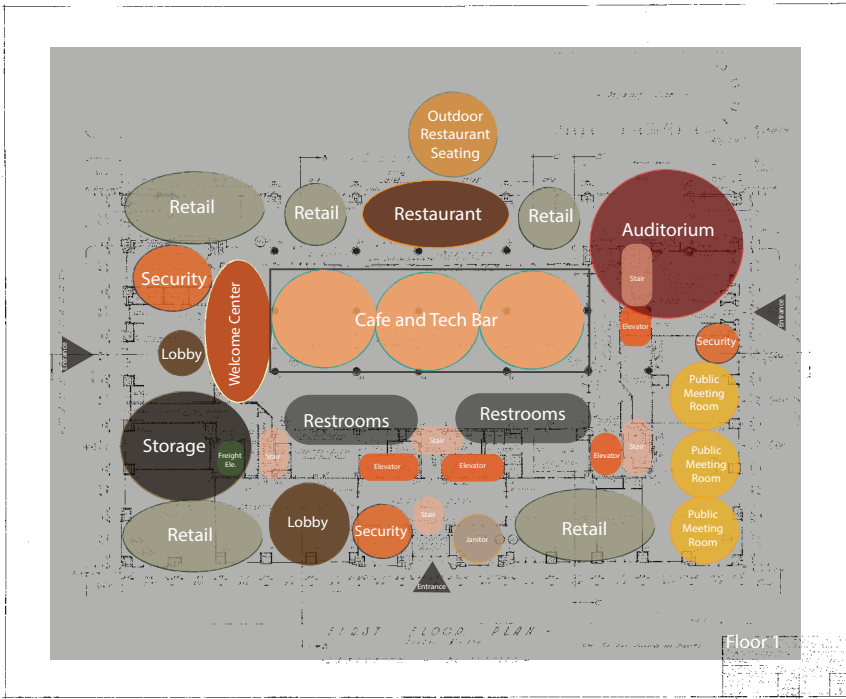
Outdoor Restaurant Seating

Retail

Retail

Restaurant

Retail

Auditorium

Stair

Security

Welcome Center

Cafe and Tech Bar

Entrance

Elevator

Entrance

Lobby

Security

Public Meeting Room

Restrooms

Restrooms

Storage

Freight Ele.

Stair

Stair

Stair

Elevator

Elevator

Elevator

Public Meeting Room

Retail

Lobby

Security

Stair

Janitor

Retail

Public Meeting Room

Entrance

FIRST FLOOR PLAN

Floor 1